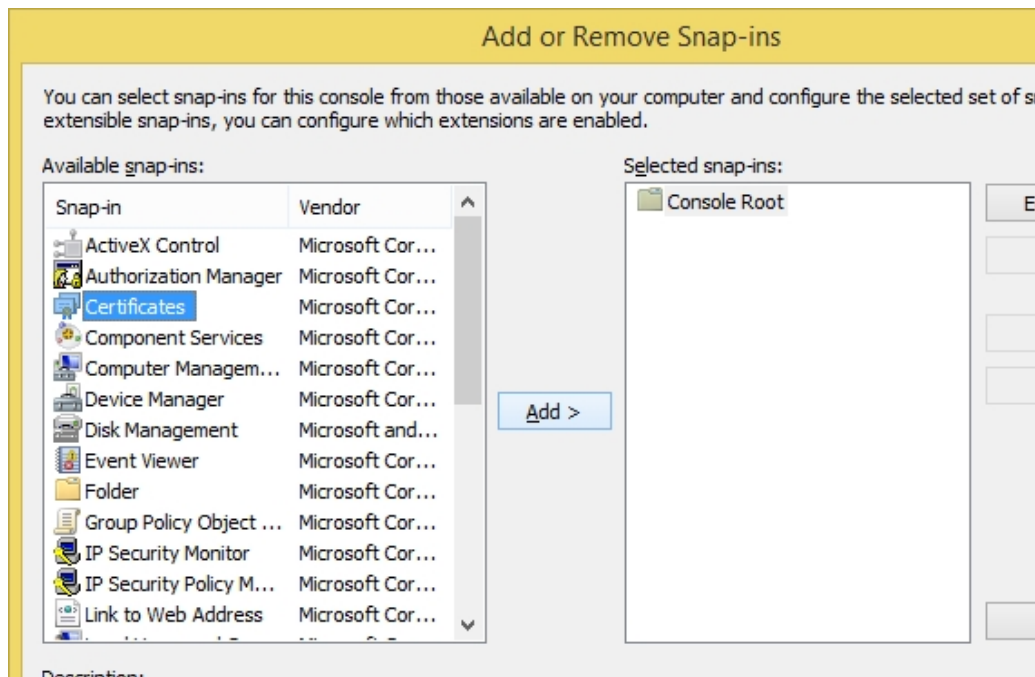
Add or Remove Snap-ins

You can select snap-ins for this console from those available on your computer and configure the selected set of s extensible snap-ins, you can configure which extensions are enabled.

Available snap-ins:

| Snap-in | Vendor |
|---|---|
| ActiveX Control | Microsoft Cor... |
| Authorization Manager | Microsoft Cor... |
| Certificates | Microsoft Cor... |
| Component Services | Microsoft Cor... |
| Computer Managem... | Microsoft Cor... |
| Device Manager | Microsoft Cor... |
| Disk Management | Microsoft and... |
| Event Viewer | Microsoft Cor... |
| Folder | Microsoft Cor... |
| Group Policy Object ... | Microsoft Cor... |
| IP Security Monitor | Microsoft Cor... |
| IP Security Policy M... | Microsoft Cor... |
| Link to Web Address | Microsoft Cor... |

Add >

Selected snap-ins:

Console Root

E

Description: